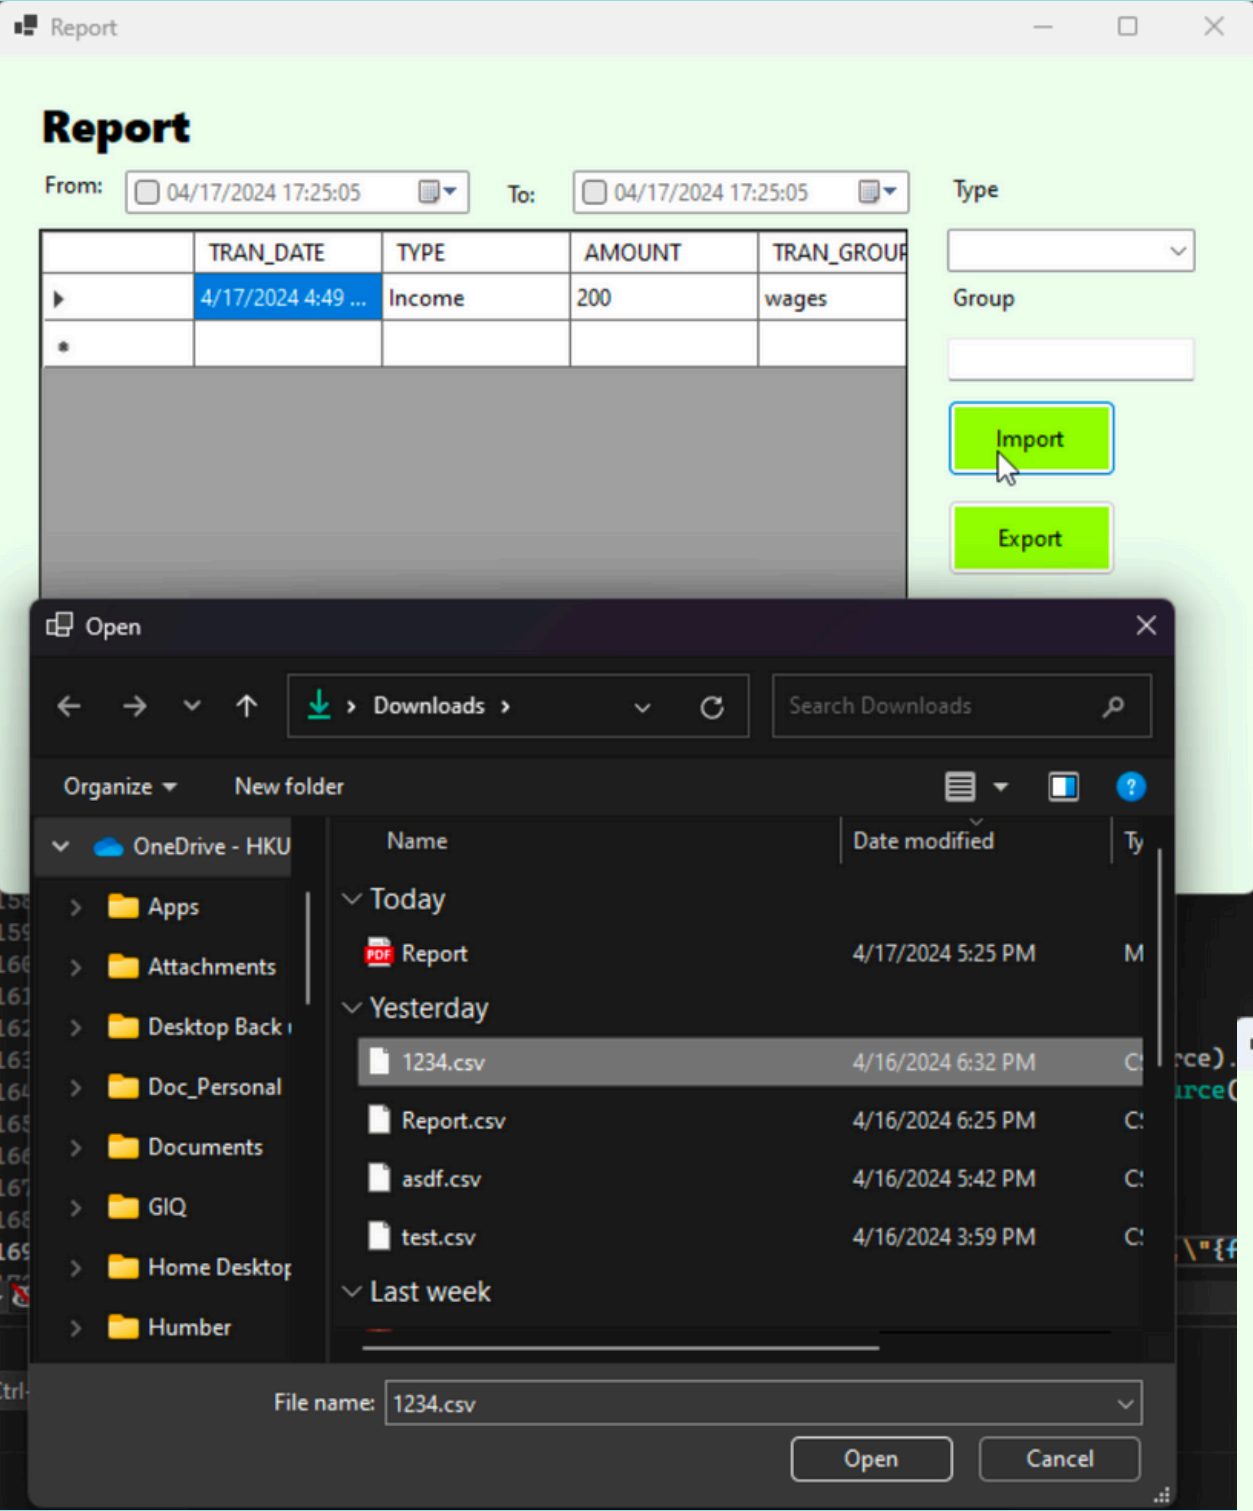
Report

Report

From: 04/17/2024 17:25:05 To: 04/17/2024 17:25:05 Type

| | TRAN_DATE | TYPE | AMOUNT | TRAN_GROUP |
|---|---|---|---|---|
| ▶ | 4/17/2024 4:49 ... | Income | 200 | wages |
| * | | | | |

Group

Import

Export

Open

Downloads >

Search Downloads

Organize ▾ New folder

OneDrive - HKU
Apps
Attachments
Desktop Back
Doc_Personal
Documents
GIQ
Home Desktop
Humber

Name Date modified Ty

Today
Report 4/17/2024 5:25 PM M
Yesterday
1234.csv 4/16/2024 6:32 PM C
Report.csv 4/16/2024 6:25 PM C
asdf.csv 4/16/2024 5:42 PM C
test.csv 4/16/2024 3:59 PM C
Last week

File name: 1234.csv

Open Cancel